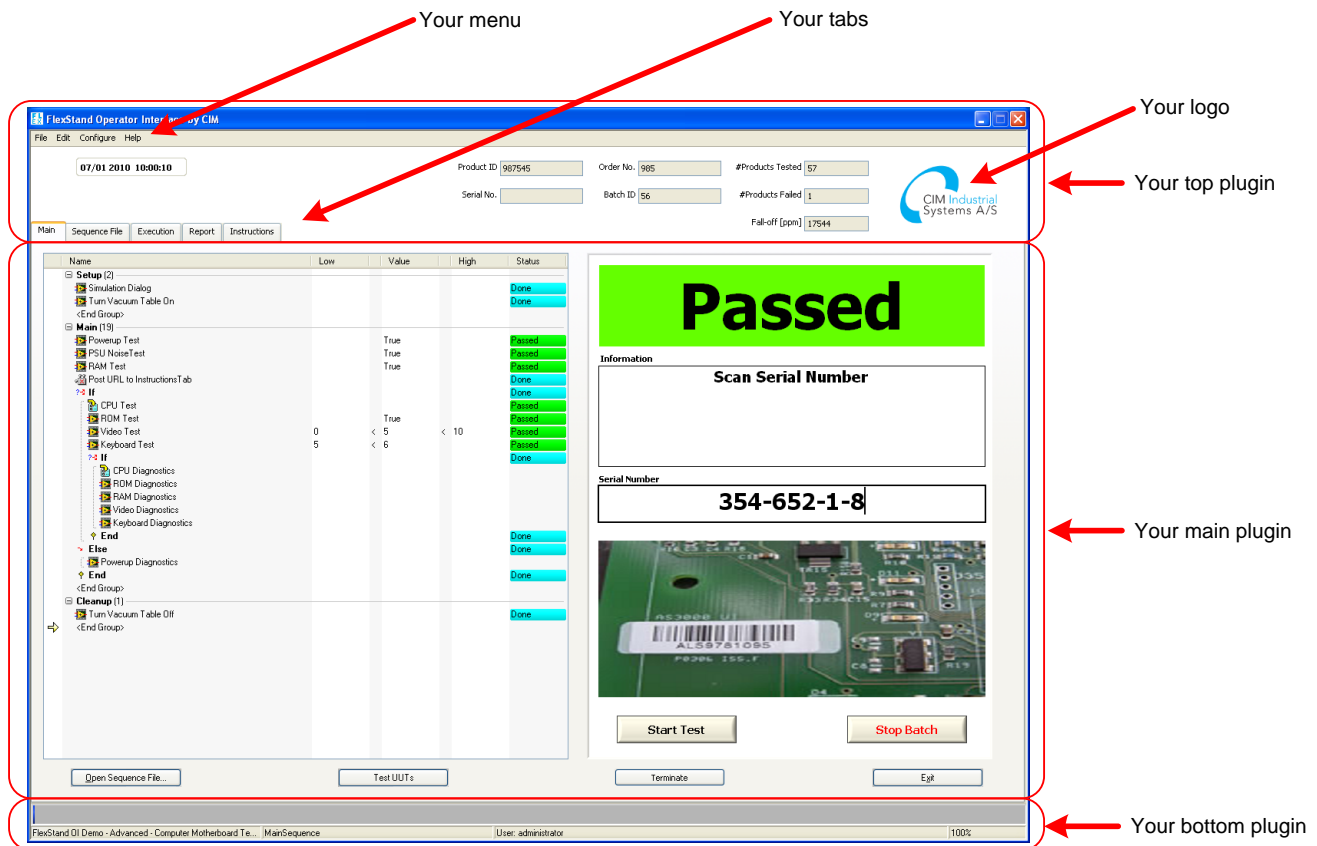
Your menu

Your tabs

Your logo

Your top plugin

Your main plugin

Your bottom plugin

FlexStand Operator Interf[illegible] by CIM

File Edit Configure Help

07/01 2010 10:00:10

Product ID 987545
Serial No.
Order No. 985
Batch ID 56
#Products Tested 57
#Products Failed 1
Fall-off [ppm] 17544

CIM Industrial Systems A/S

Main | Sequence File | Execution | Report | Instructions

| Name | Low | Value | High | Status |
|---|---|---|---|---|
| Setup (2) | | | | |
| Simulation Dialog | | | | Done |
| Turn Vacuum Table On | | | | Done |
| <End Group> | | | | |
| Main (19) | | | | |
| Powerup Test | | True | | Passed |
| PSU NoiseTest | | True | | Passed |
| RAM Test | | True | | Passed |
| Post URL to InstructionsTab | | | | Done |
| If | | | | Done |
| CPU Test | | | | Passed |
| ROM Test | | True | | Passed |
| Video Test | 0 | < 5 | < 10 | Passed |
| Keyboard Test | 5 | < 6 | | Passed |
| If | | | | Done |
| CPU Diagnostics | | | | |
| ROM Diagnostics | | | | |
| RAM Diagnostics | | | | |
| Video Diagnostics | | | | |
| Keyboard Diagnostics | | | | |
| End | | | | Done |
| Else | | | | Done |
| Powerup Diagnostics | | | | |
| End | | | | Done |
| <End Group> | | | | |
| Cleanup (1) | | | | |
| Turn Vacuum Table Off | | | | Done |
| <End Group> | | | | |

Passed

Information
Scan Serial Number

Serial Number
354-652-1-8

AL59781095

Start Test
Stop Batch

Open Sequence File...
Test UUTs
Terminate
Exit

FlexStand OI Demo - Advanced - Computer Motherboard Te... MainSequence User: administrator 100%